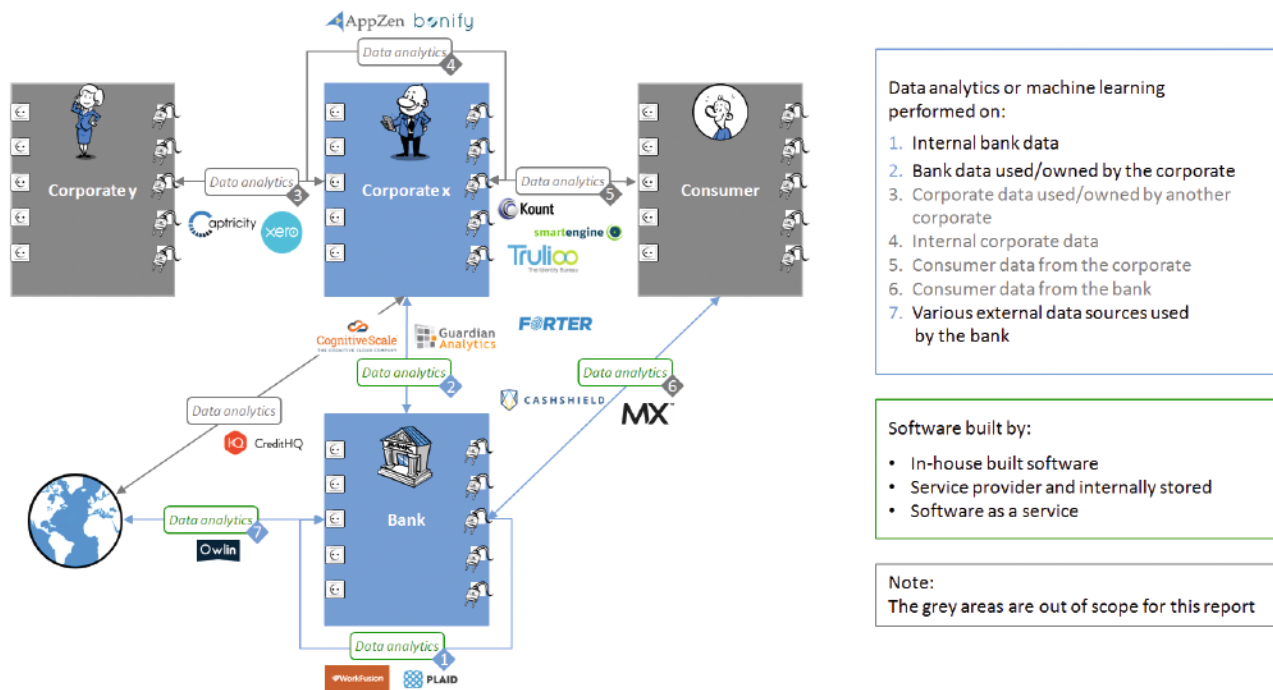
AppZen bonify

Data analytics 4

Corporate y

Corporate x

Consumer

Data analytics 3

Data analytics 5

Captricity xero

Kount

smartengine

Trulioo
The Identity Bureau

CognitiveScale
THE COGNITIVE CLOUD COMPANY

Guardian Analytics

FORTER

Data analytics 2

Data analytics

Data analytics 6

CASHSHIELD

MX

CreditHQ

Bank

Data analytics 7

Owlin

Data analytics 1

WorkFusion PLAID

Data analytics or machine learning performed on:

1. Internal bank data
2. Bank data used/owned by the corporate
3. Corporate data used/owned by another corporate
4. Internal corporate data
5. Consumer data from the corporate
6. Consumer data from the bank
7. Various external data sources used by the bank

Software built by:

• In-house built software
• Service provider and internally stored
• Software as a service

Note:
The grey areas are out of scope for this report